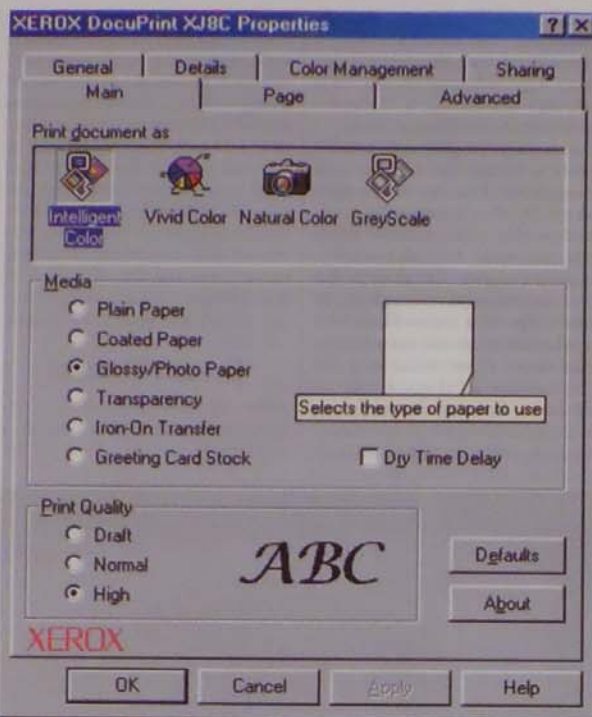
XEROX DocuPrint XJ8C Properties

? X

General | Details | Color Management | Sharing

Main | Page | Advanced

Print document as

Intelligent Color | Vivid Color | Natural Color | GreyScale

Media

Plain Paper

Coated Paper

Glossy/Photo Paper

Transparency

Iron-On Transfer

Greeting Card Stock

Selects the type of paper to use

Dry Time Delay

Print Quality

Draft

Normal

High

ABC

Defaults

About

XEROX

OK | Cancel | Apply | Help